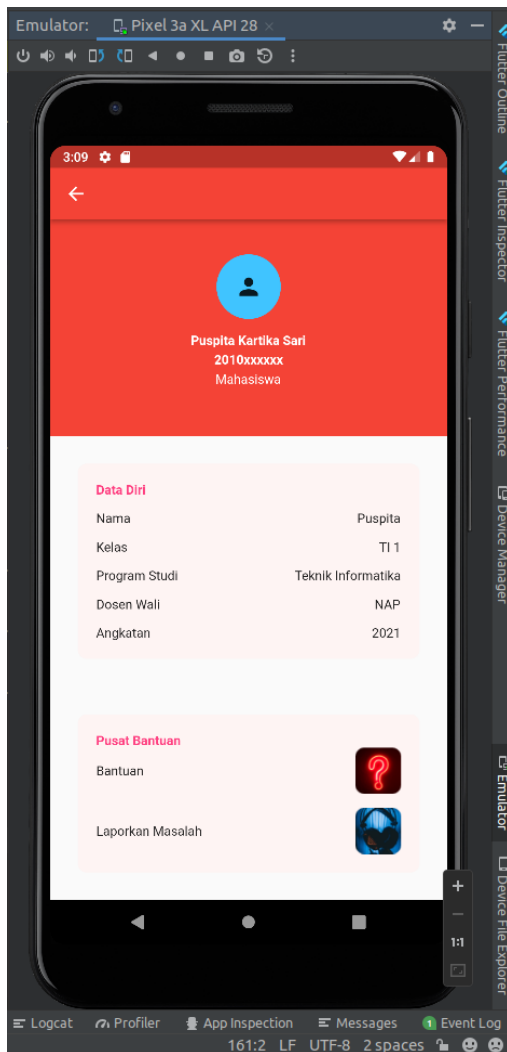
Emulator: Pixel 3a XL API 28 ×

3:09

Puspita Kartika Sari
2010xxxxxx
Mahasiswa

Data Diri

| Nama | Puspita |
|---|---|
| Kelas | TI 1 |
| Program Studi | Teknik Informatika |
| Dosen Wali | NAP |
| Angkatan | 2021 |

Pusat Bantuan

Bantuan

Laporkan Masalah

Flutter Outline
Flutter Inspector
Flutter Performance
Device Manager
Emulator
Device File Explorer

+
−
1:1

Logcat
Profiler
App Inspection
Messages
1 Event Log

161:2 LF UTF-8 2 spaces